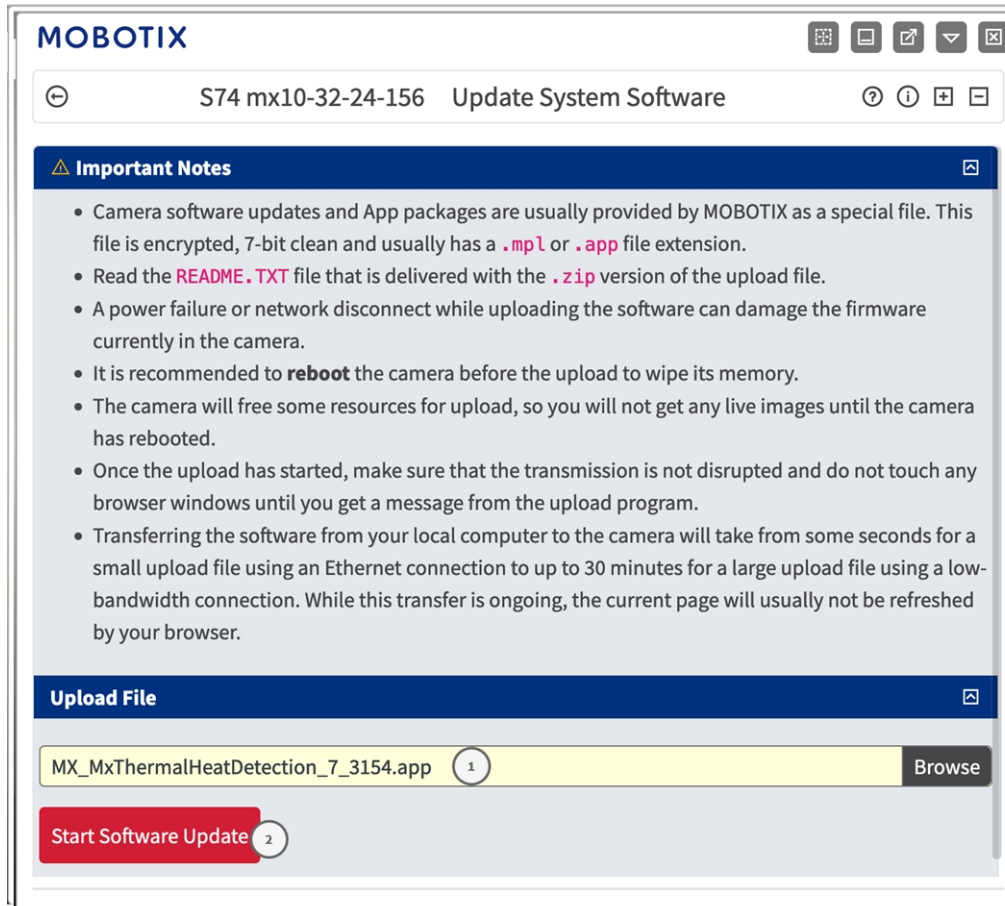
MOBOTIX

S74 mx10-32-24-156 Update System Software

⚠ Important Notes

- Camera software updates and App packages are usually provided by MOBOTIX as a special file. This file is encrypted, 7-bit clean and usually has a .mpl or .app file extension.
- Read the README.TXT file that is delivered with the .zip version of the upload file.
- A power failure or network disconnect while uploading the software can damage the firmware currently in the camera.
- It is recommended to **reboot** the camera before the upload to wipe its memory.
- The camera will free some resources for upload, so you will not get any live images until the camera has rebooted.
- Once the upload has started, make sure that the transmission is not disrupted and do not touch any browser windows until you get a message from the upload program.
- Transferring the software from your local computer to the camera will take from some seconds for a small upload file using an Ethernet connection to up to 30 minutes for a large upload file using a low-bandwidth connection. While this transfer is ongoing, the current page will usually not be refreshed by your browser.

Upload File

MX_MxThermalHeatDetection_7_3154.app 1 Browse

Start Software Update 2